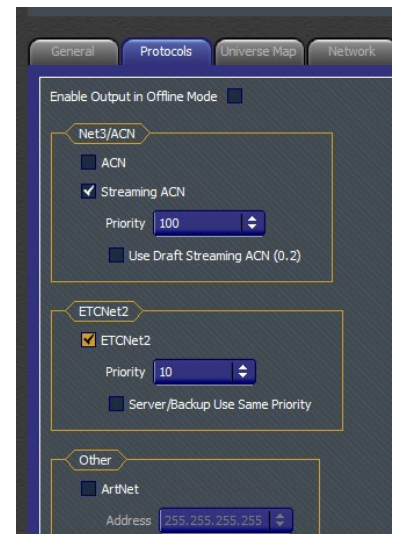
General
Protocols
Universe Map
Network

Enable Output in Offline Mode

Net3/ACN
ACN
Streaming ACN
Priority 100
Use Draft Streaming ACN (0.2)

ETCNet2
ETCNet2
Priority 10
Server/Backup Use Same Priority

Other
ArtNet
Address 255.255.255.255